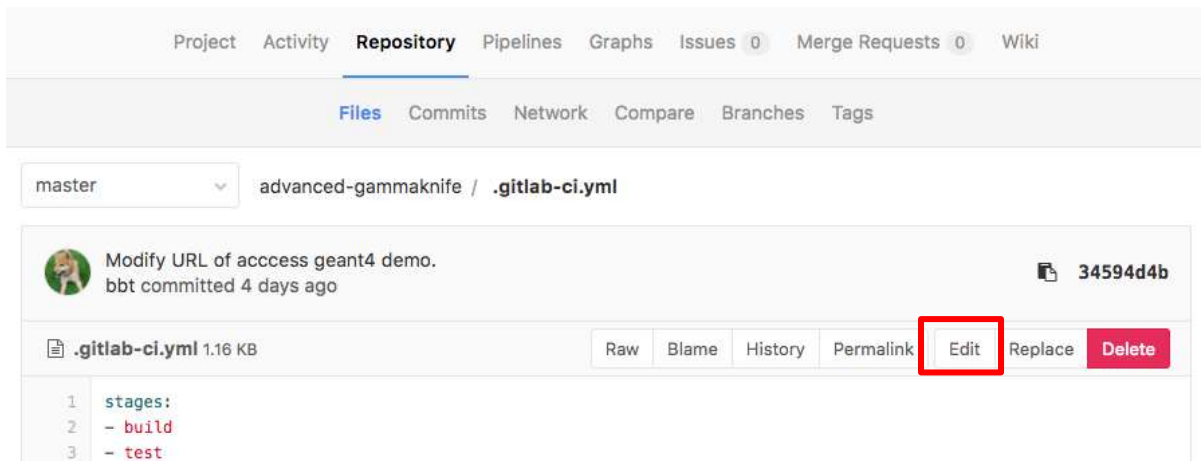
Project Activity Repository Pipelines Graphs Issues 0 Merge Requests 0 Wiki

Files Commits Network Compare Branches Tags

master

advanced-gammaknife / .gitlab-ci.yml

Modify URL of acccess geant4 demo.
bbt committed 4 days ago

34594d4b

.gitlab-ci.yml 1.16 KB

Raw Blame History Permalink Edit Replace Delete

1 stages:
2 - build
3 - test